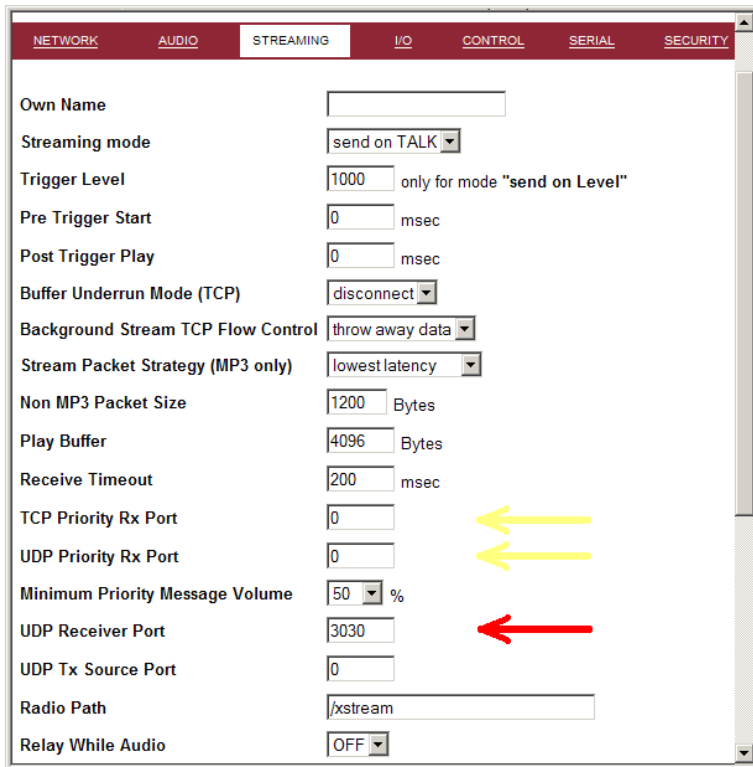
NETWORK AUDIO STREAMING I/O CONTROL SERIAL SECURITY

| | |
|---|---|
| Own Name | |
| Streaming mode | send on TALK |
| Trigger Level | 1000 only for mode **"send on Level"** |
| Pre Trigger Start | 0 msec |
| Post Trigger Play | 0 msec |
| Buffer Underrun Mode (TCP) | disconnect |
| Background Stream TCP Flow Control | throw away data |
| Stream Packet Strategy (MP3 only) | lowest latency |
| Non MP3 Packet Size | 1200 Bytes |
| Play Buffer | 4096 Bytes |
| Receive Timeout | 200 msec |
| TCP Priority Rx Port | 0 |
| UDP Priority Rx Port | 0 |
| Minimum Priority Message Volume | 50 % |
| UDP Receiver Port | 3030 |
| UDP Tx Source Port | 0 |
| Radio Path | /xstream |
| Relay While Audio | OFF |